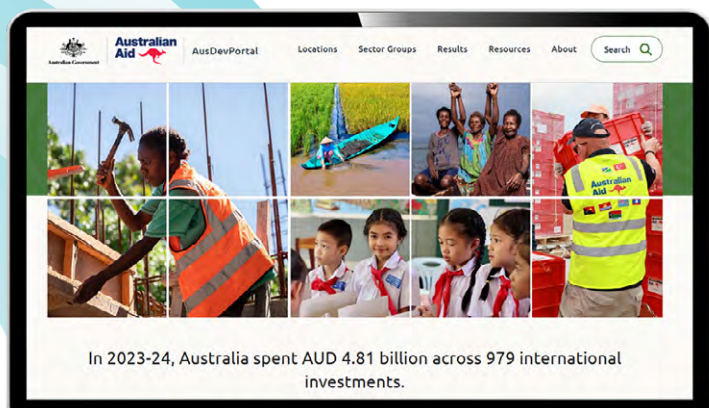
Australian Government

Australian Aid

AusDevPortal

Locations

Sector Groups

Results

Resources

About

Search

Australian Aid

In 2023-24, Australia spent AUD 4.81 billion across 979 international investments.